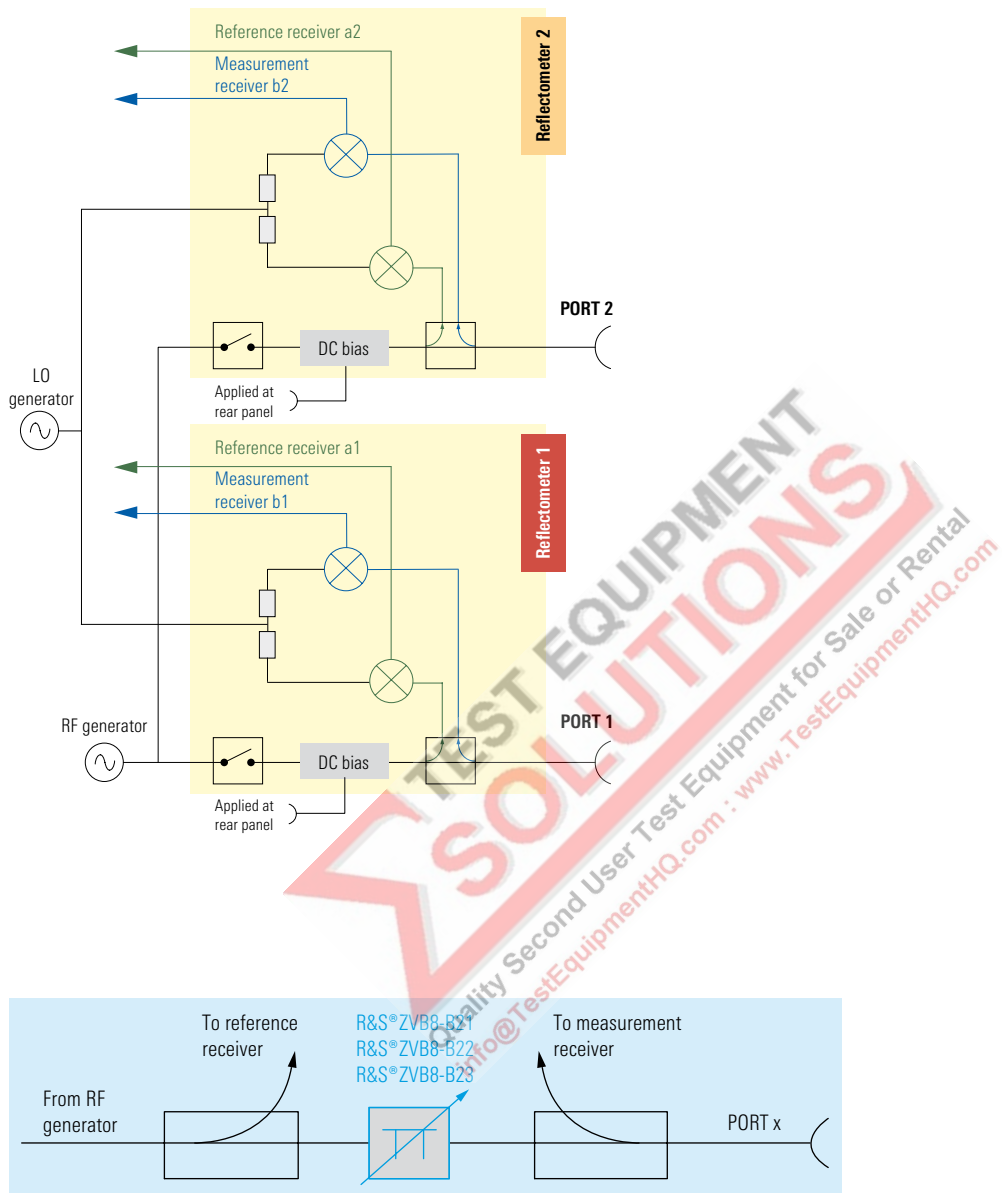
Reference receiver a2

Measurement receiver b2

Reflectometer 2

PORT 2

DC bias

Applied at rear panel

LO generator

Reference receiver a1

Measurement receiver b1

Reflectometer 1

RF generator

PORT 1

DC bias

Applied at rear panel

TEST EQUIPMENT SOLUTIONS

Quality Second User Test Equipment for Sale or Rental

info@TestEquipmentHQ.com : www.TestEquipmentHQ.com

To reference receiver

R&S®ZVB8-B21
R&S®ZVB8-B22
R&S®ZVB8-B23

To measurement receiver

From RF generator

PORT x